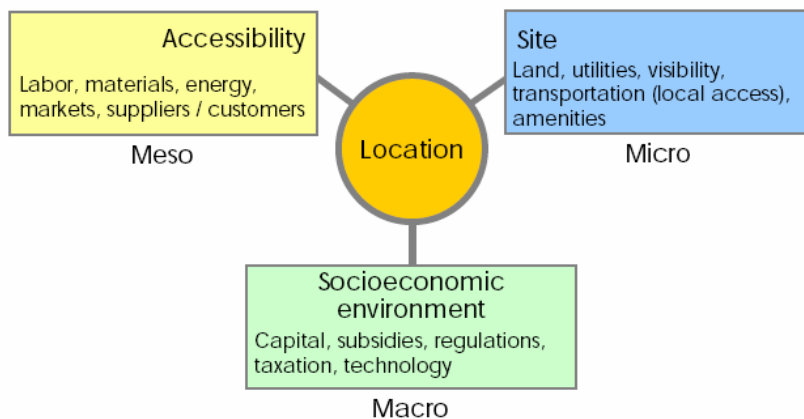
Accessibility

Labor, materials, energy, markets, suppliers / customers

Meso

Location

Site

Land, utilities, visibility, transportation (local access), amenities

Micro

Socioeconomic environment

Capital, subsidies, regulations, taxation, technology

Macro